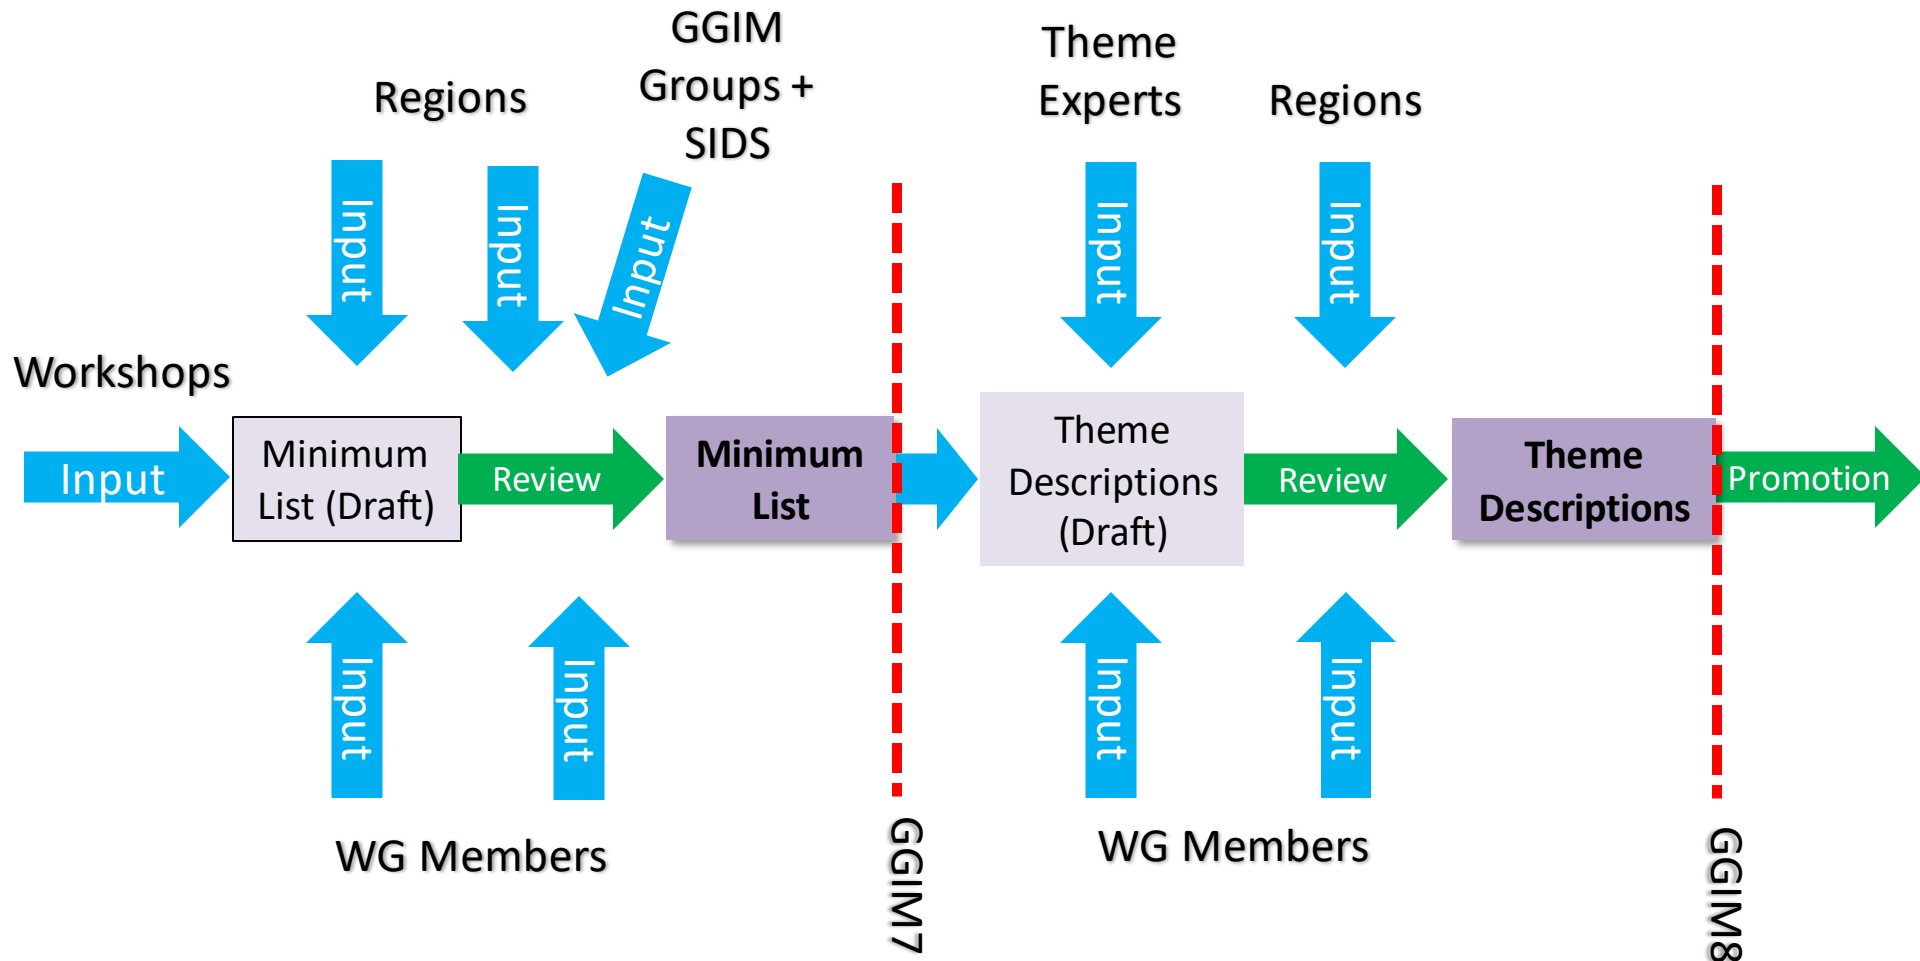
Regions

GGIM Groups + SIDS

Theme Experts

Regions

Input

Input

Input

Input

Input

Workshops

Input

Minimum List (Draft)

Review

Minimum List

Theme Descriptions (Draft)

Review

Theme Descriptions

Promotion

Input

Input

Input

Input

WG Members

GGIM7

WG Members

GGIM8